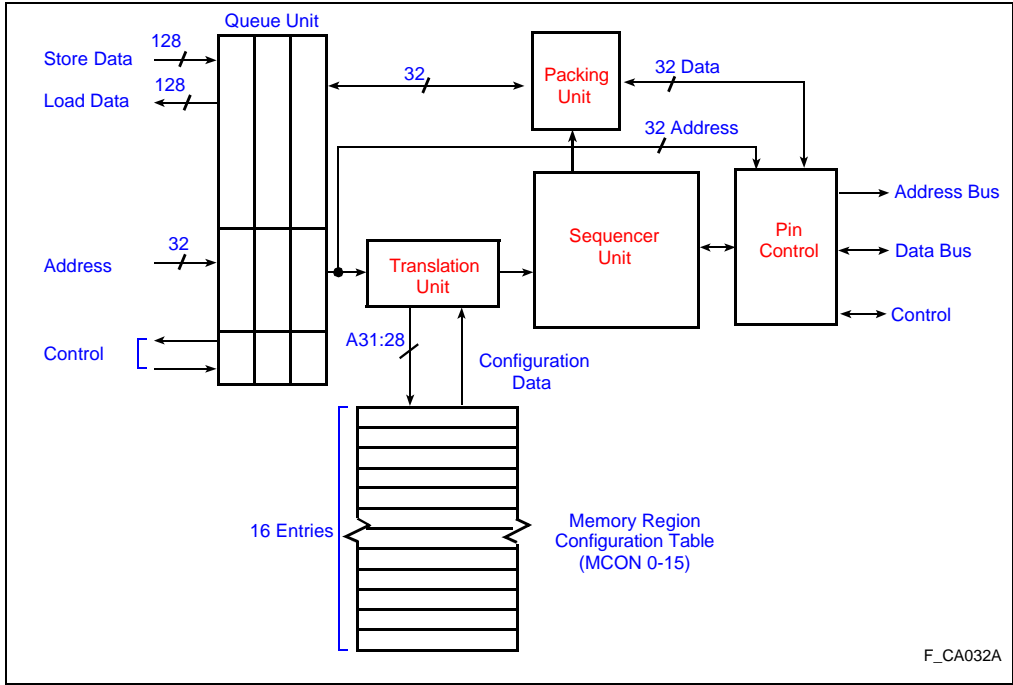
Queue Unit
Store Data
128
Load Data
128
32
Packing Unit
32 Data
32 Address
Address Bus
Sequencer Unit
Pin Control
Data Bus
Address
32
Translation Unit
Control
Control
A31:28
Configuration Data
16 Entries
Memory Region Configuration Table (MCON 0-15)
F_CA032A